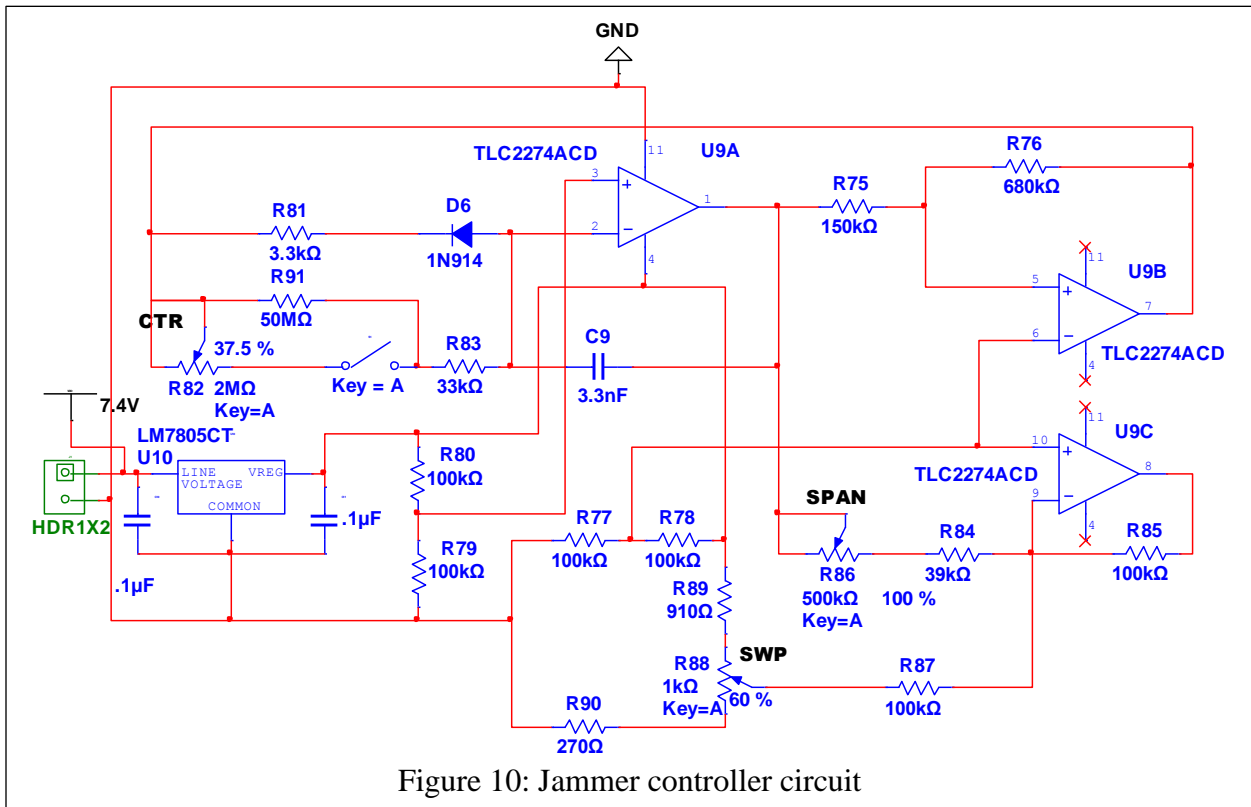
GND

TLC2274ACD
U9A
11
3
2
1
4
R81
3.3kΩ
D6
1N914
R91
50MΩ
CTR
37.5 %
R82 2MΩ
Key=A
Key = A
R83
33kΩ
C9
3.3nF
R75
150kΩ
R76
680kΩ
U9B
11
5
6
7
4
TLC2274ACD
7.4V
LM7805CT
U10
LINE VOLTAGE
VREG
COMMON
HDR1X2
.1µF
.1µF
R80
100kΩ
R79
100kΩ
R77
100kΩ
R78
100kΩ
R89
910Ω
R88
1kΩ
Key=A
SWP
60 %
R90
270Ω
R87
100kΩ
SPAN
R86
500kΩ
Key=A
100 %
R84
39kΩ
R85
100kΩ
U9C
11
10
9
8
4
TLC2274ACD

Figure 10: Jammer controller circuit